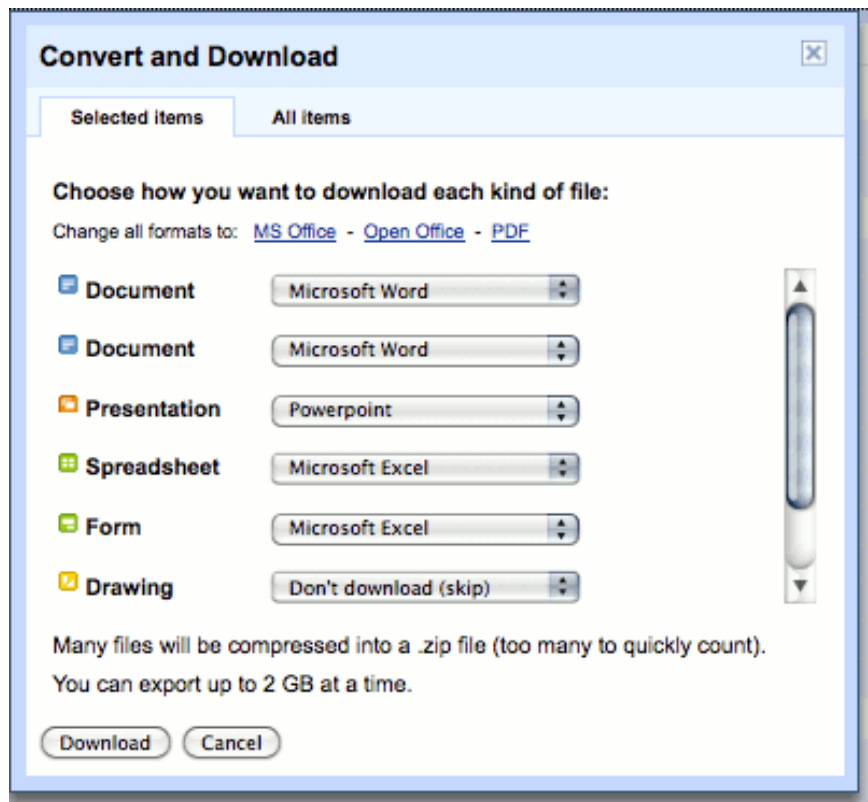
Convert and Download

Selected items

All items

Choose how you want to download each kind of file:

Change all formats to: MS Office - Open Office - PDF

| | |
|---|---|
| Document | Microsoft Word |
| Document | Microsoft Word |
| Presentation | Powerpoint |
| Spreadsheet | Microsoft Excel |
| Form | Microsoft Excel |
| Drawing | Don't download (skip) |

Many files will be compressed into a .zip file (too many to quickly count).

You can export up to 2 GB at a time.

Download
Cancel